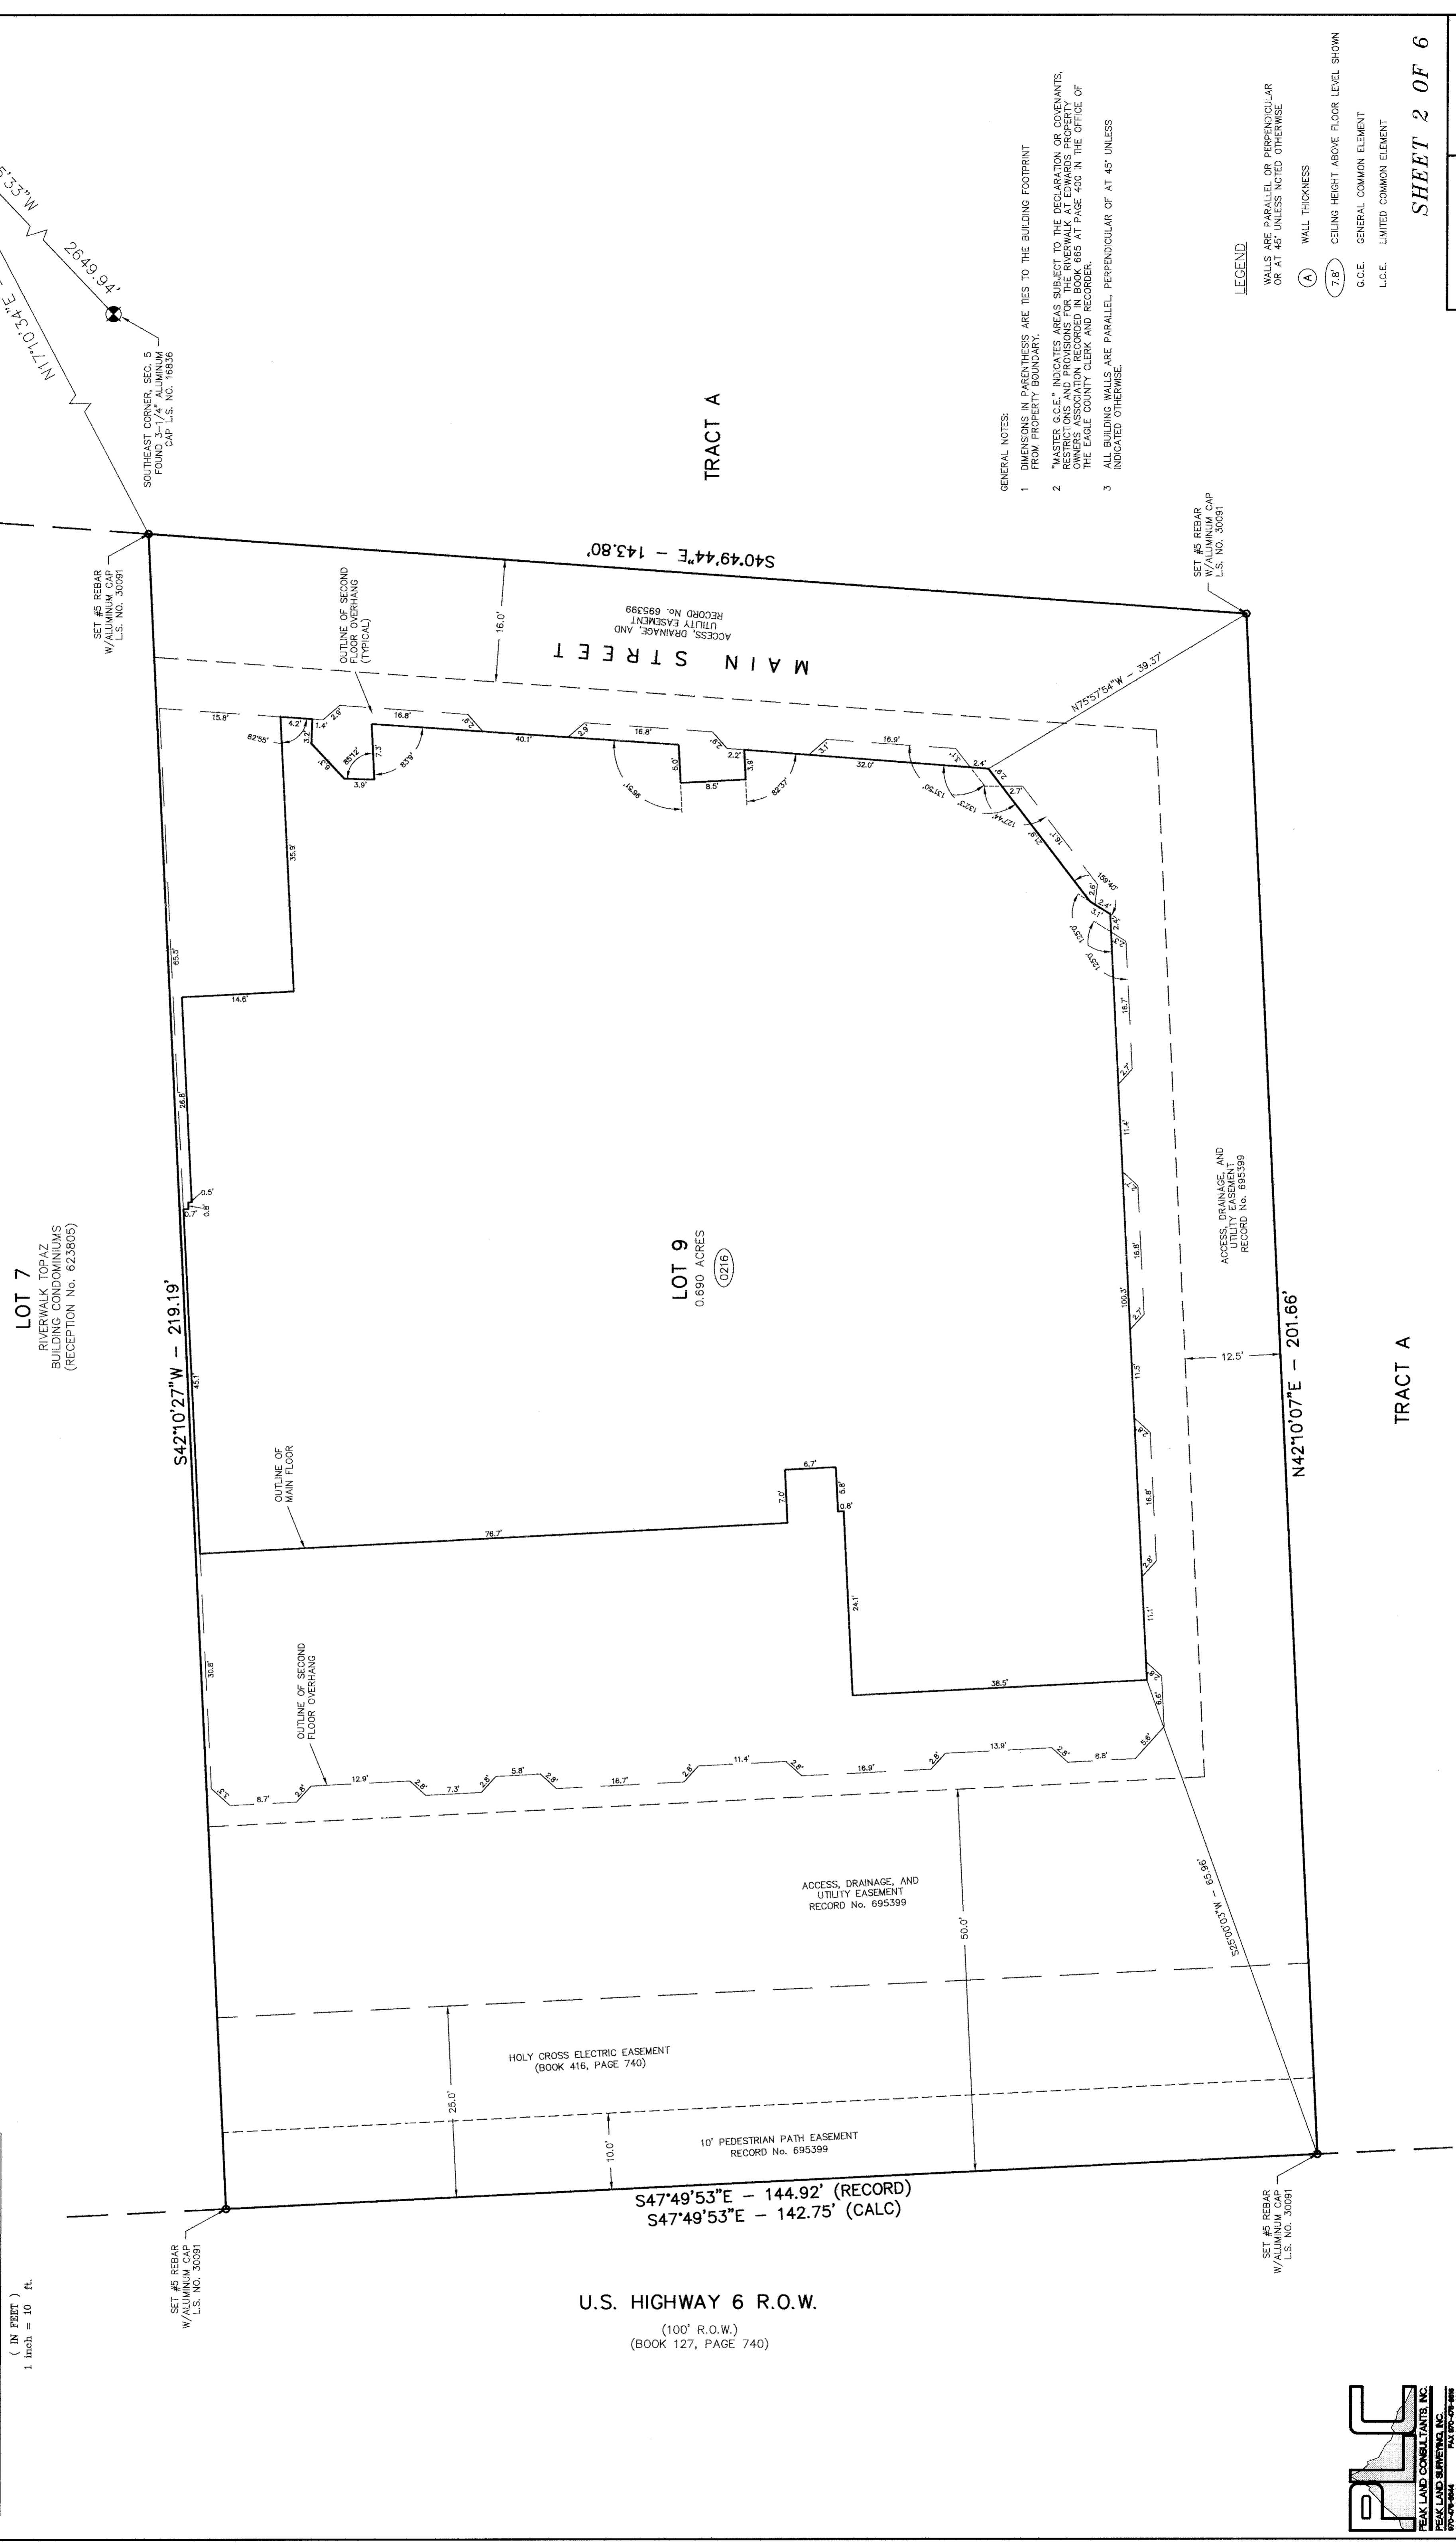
SHEET 2 OF 6

GENERAL NOTES:

1 DIMENSIONS IN PARENTHESIS ARE TIES TO THE BUILDING FOOTPRINT FROM PROPERTY BOUNDARY.

2 "MASTER G.C.E." INDICATES AREAS SUBJECT TO THE DECLARATION OR COVENANTS, RESTRICTIONS AND PROVISIONS FOR THE RIVERWALK AT EDWARDS PROPERTY OWNERS ASSOCIATION RECORDED IN BOOK 665 AT PAGE 400 IN THE OFFICE OF THE EAGLE COUNTY CLERK AND RECORDER.

3 ALL BUILDING WALLS ARE PARALLEL, PERPENDICULAR OF AT 45° UNLESS INDICATED OTHERWISE.

LEGEND

WALLS ARE PARALLEL OR PERPENDICULAR OR AT 45° UNLESS NOTED OTHERWISE

A WALL THICKNESS

7.8' CEILING HEIGHT ABOVE FLOOR LEVEL SHOWN

G.C.E. GENERAL COMMON ELEMENT

L.C.E. LIMITED COMMON ELEMENT

2649.94'

N17°10'34"E

SOUTHEAST CORNER, SEC. 5 FOUND 3-1/4" ALUMINUM CAP L.S. NO. 16836

TRACT A

SET #5 REBAR W/ALUMINUM CAP L.S. NO. 30091

S40°49'44"E - 143.80'

16.0'

ACCESS, DRAINAGE, AND UTILITY EASEMENT RECORD No. 695399

MAIN STREET

OUTLINE OF SECOND FLOOR OVERHANG (TYPICAL)

N75°57'54"W - 39.37'

LOT 7
RIVERWALK TOPAZ BUILDING CONDOMINIUMS (RECEPTION No. 623805)

S42°10'27"W - 219.19'

LOT 9
0.690 ACRES
0216

ACCESS, DRAINAGE, AND UTILITY EASEMENT RECORD No. 695399

12.5'

N42°10'07"E - 201.66'

TRACT A

OUTLINE OF MAIN FLOOR

76.7'

OUTLINE OF SECOND FLOOR OVERHANG

ACCESS, DRAINAGE, AND UTILITY EASEMENT RECORD No. 695399

50.0'

S25°00'03"W - 65.96'

HOLY CROSS ELECTRIC EASEMENT (BOOK 416, PAGE 740)

25.0'

10' PEDESTRIAN PATH EASEMENT RECORD No. 695399

10.0'

S47°49'53"E - 144.92' (RECORD)
S47°49'53"E - 142.75' (CALC)

SET #5 REBAR W/ALUMINUM CAP L.S. NO. 30091

SET #5 REBAR W/ALUMINUM CAP L.S. NO. 30091

U.S. HIGHWAY 6 R.O.W.
(100' R.O.W.)
(BOOK 127, PAGE 740)

( IN FEET )
1 inch = 10 ft.

PEAK LAND CONSULTANTS, INC.
PEAK LAND SURVEYING, INC.